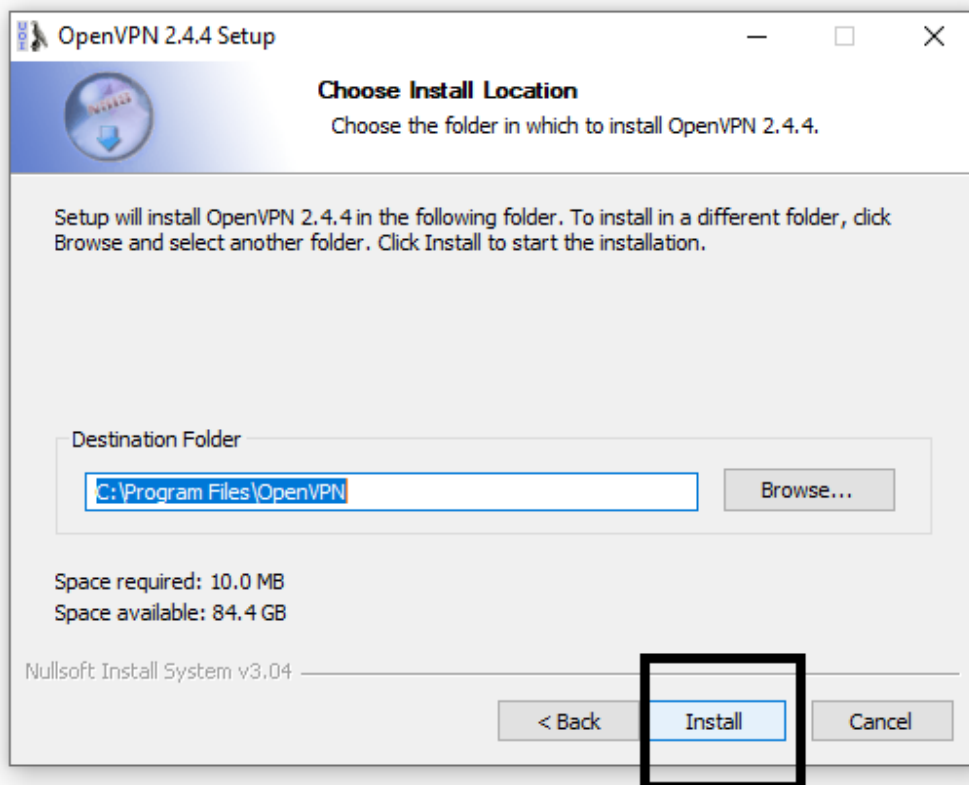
OpenVPN 2.4.4 Setup

Choose Install Location

Choose the folder in which to install OpenVPN 2.4.4.

Setup will install OpenVPN 2.4.4 in the following folder. To install in a different folder, click Browse and select another folder. Click Install to start the installation.

Destination Folder

C:\Program Files\OpenVPN

Browse...

Space required: 10.0 MB
Space available: 84.4 GB

Nullsoft Install System v3.04

< Back

Install

Cancel